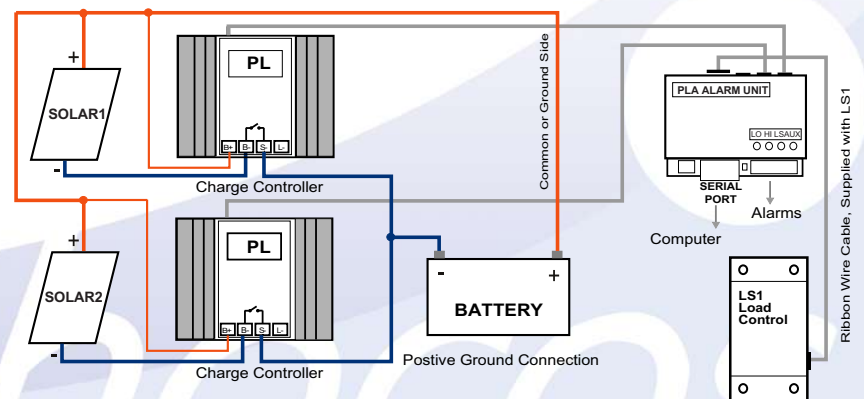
+
SOLAR1
-
PL
B+ B- S- L-
Charge Controller
+
SOLAR2
-
PL
B+ B- S- L-
Charge Controller
Common or Ground Side
-
+
BATTERY
Postive Ground Connection
PLA ALARM UNIT
LO HI LS AUX
SERIAL PORT
Alarms
Computer
Ribbon Wire Cable, Supplied with LS1
LS1
Load
Control